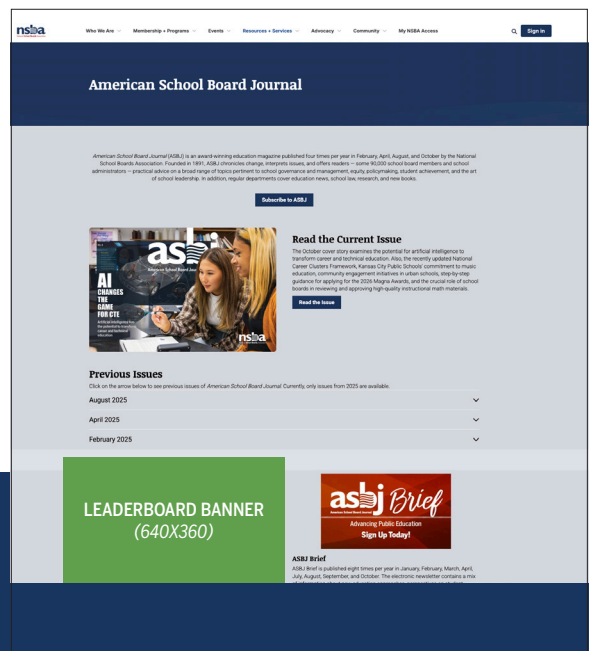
nsba

Who We Are Membership + Programs Events Resources + Services Advocacy Community My NSBA Access

Sign In

American School Board Journal

American School Board Journal (ASBJ) is an award-winning education magazine published four times per year in February, April, August, and October by the National School Boards Association. Founded in 1891, ASBJ chronicles change, interprets issues, and offers readers — some 90,000 school board members and school administrators — practical advice on a broad range of topics pertinent to school governance and management, equity, policymaking, student achievement, and the art of school leadership. In addition, regular departments cover education news, school law, research, and new books.

Subscribe to ASBJ

asbj American School Board Journal

AI CHANGES THE GAME FOR CTE

nsba

Read the Current Issue

The October cover story examines the potential for artificial intelligence to transform career and technical education. Also, the recently updated National Career Clusters Framework, Kansas City Public Schools' commitment to music education, community engagement initiatives in urban schools, step-by-step guidance for applying for the 2026 Magna Awards, and the crucial role of school boards in reviewing and approving high-quality instructional math materials.

Read the Issue

Previous Issues

Click on the arrow below to see previous issues of American School Board Journal. Currently, only issues from 2025 are available.

August 2025

April 2025

February 2025

LEADERBOARD BANNER
(640X360)

asbj Brief
American School Board Journal
Advancing Public Education
Sign Up Today!

ASBJ Brief

ASBJ Brief is published eight times per year in January, February, March, April, July, August, September, and October. The electronic newsletter contains a mix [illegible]